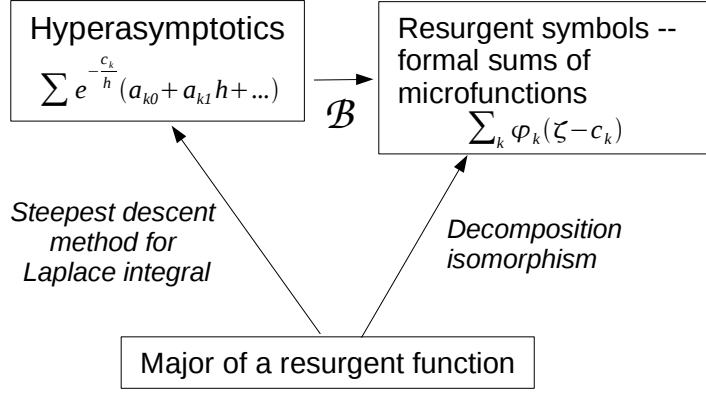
Hyperasymptotics
$\sum e^{-\frac{c_k}{h}}(a_{k0}+a_{k1}h+...)$

$\mathcal{B}$

Resurgent symbols -- formal sums of microfunctions
$\sum_k \varphi_k(\zeta-c_k)$

Steepest descent method for Laplace integral

Decomposition isomorphism

Major of a resurgent function